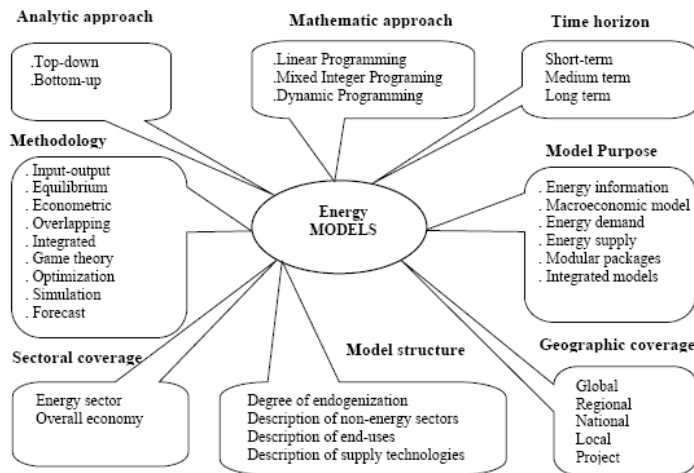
Analytic approach

.Top-down
.Bottom-up

Mathematic approach

.Linear Programming
.Mixed Integer Programing
.Dynamic Programming

Time horizon

Short-term
Medium term
Long term

Methodology

. Input-output
. Equilibrium
. Econometric
. Overlapping
. Integrated
. Game theory
. Optimization
. Simulation
. Forecast

Energy MODELS

Model Purpose

. Energy information
. Macroeconomic model
. Energy demand
. Energy supply
. Modular packages
. Integrated models

Sectoral coverage

Energy sector
Overall economy

Model structure

Degree of endogenization
Description of non-energy sectors
Description of end-uses
Description of supply technologies

Geographic coverage

Global
Regional
National
Local
Project